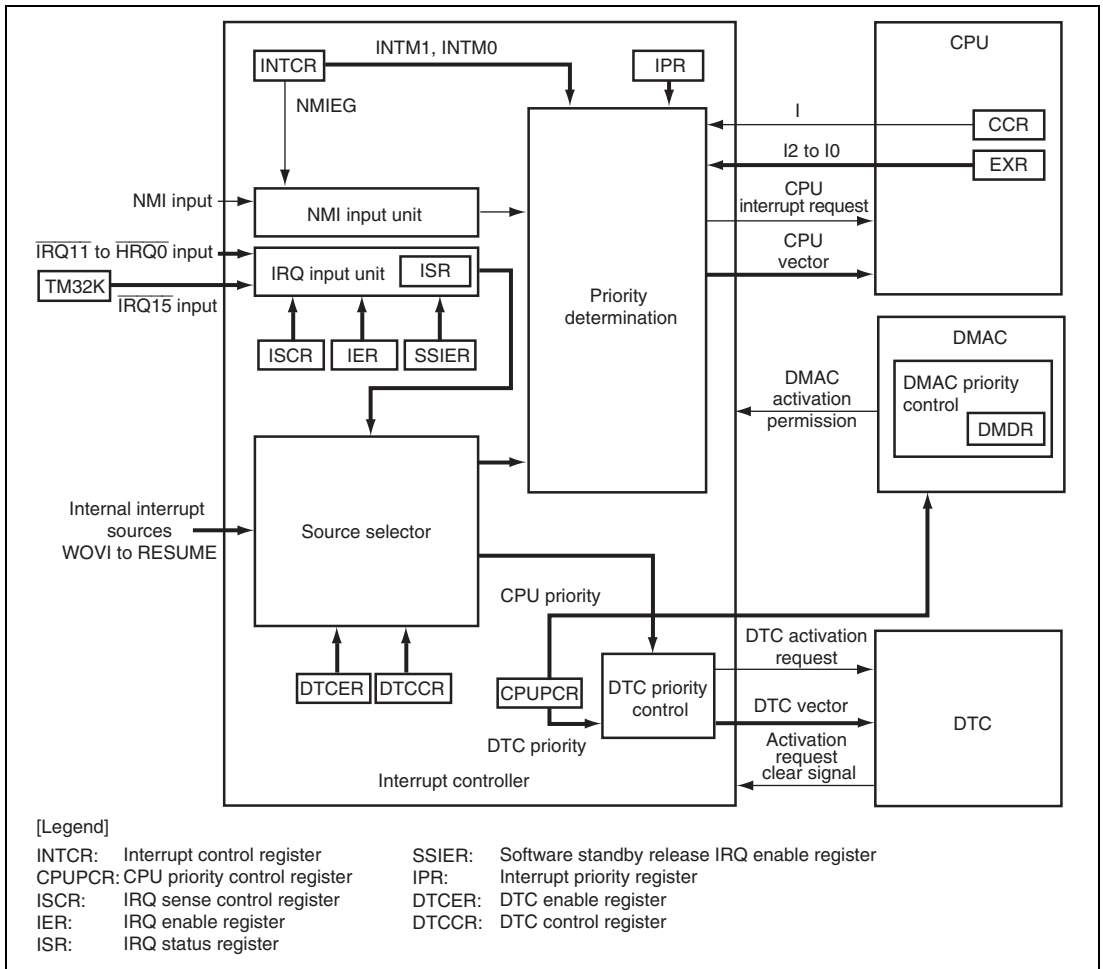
INTCR
INTM1, INTM0
IPR
CPU
NMIEG
I
CCR
I2 to I0
EXR
NMI input
NMI input unit
CPU interrupt request
$\overline{\text{IRQ11}}$ to $\overline{\text{HRQ0}}$ input
CPU vector
IRQ input unit
ISR
TM32K
$\overline{\text{IRQ15}}$ input
Priority determination
ISCR
IER
SSIER
DMAC
DMAC activation permission
DMAC priority control
DMDR
Internal interrupt sources WOVI to RESUME
Source selector
CPU priority
DTC activation request
DTCER
DTCCR
CPUPCR
DTC priority control
DTC vector
DTC
DTC priority
Activation request clear signal
Interrupt controller

[Legend]
INTCR: Interrupt control register
CPUPCR: CPU priority control register
ISCR: IRQ sense control register
IER: IRQ enable register
ISR: IRQ status register
SSIER: Software standby release IRQ enable register
IPR: Interrupt priority register
DTCER: DTC enable register
DTCCR: DTC control register